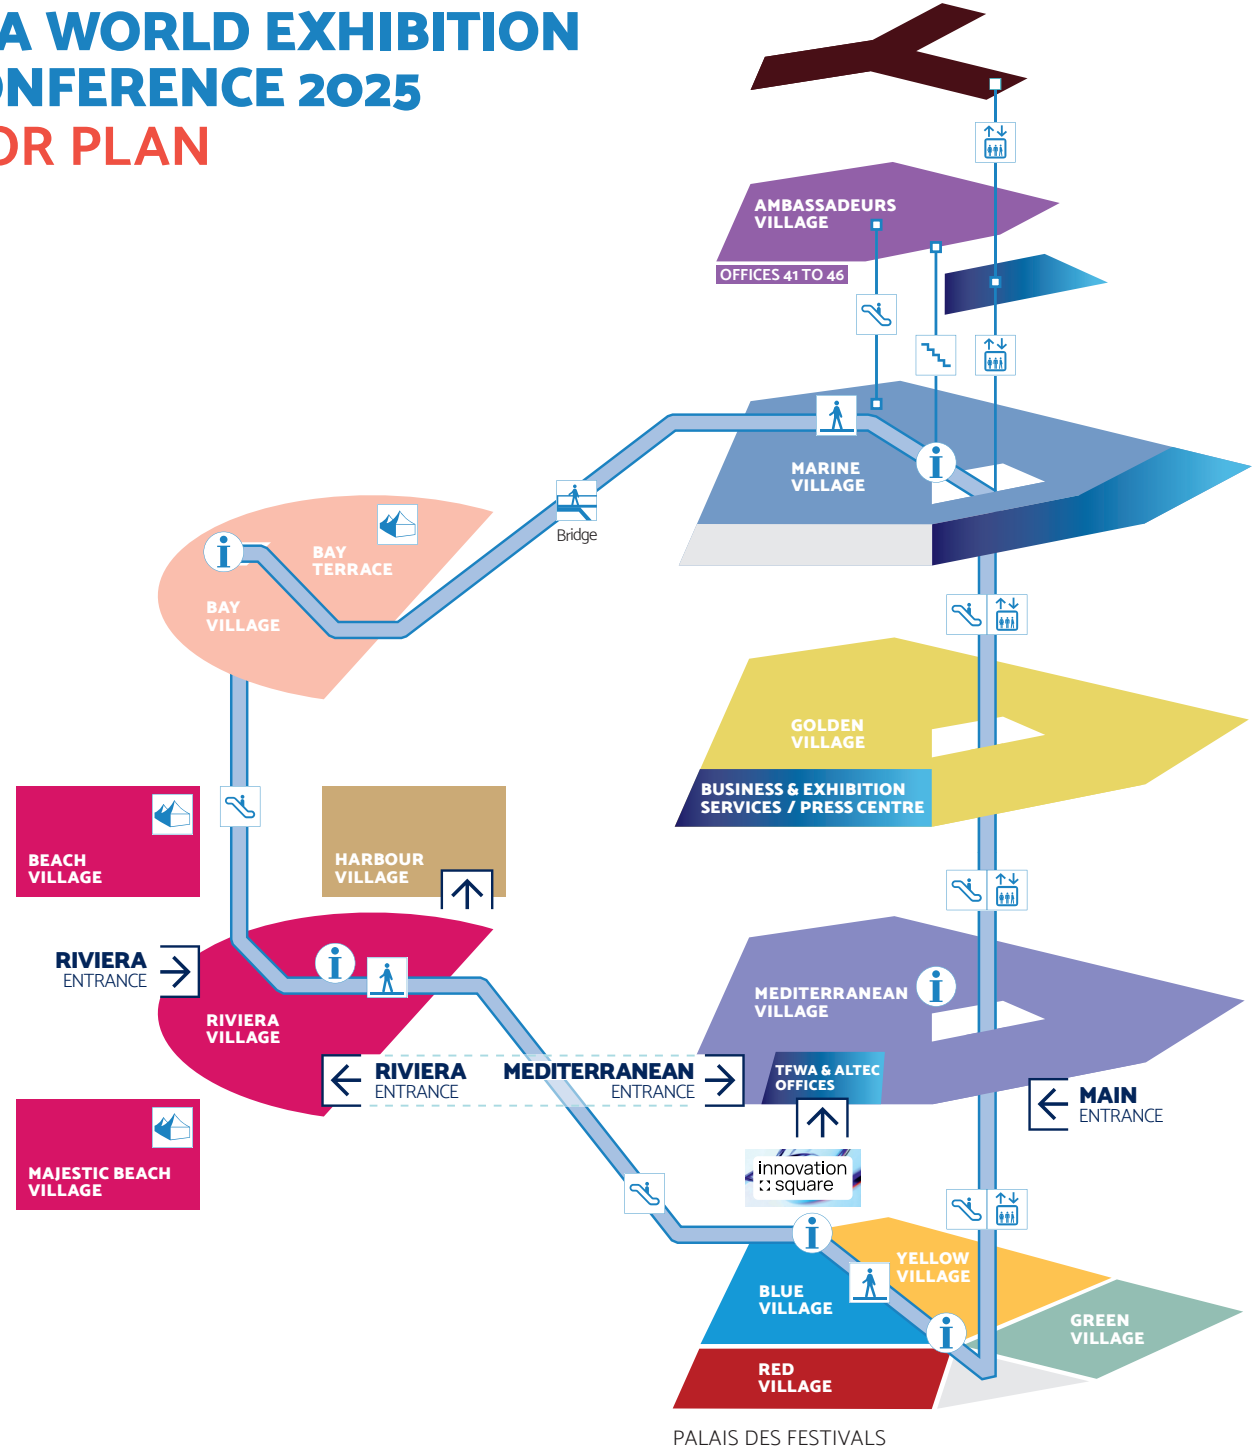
A WORLD EXHIBITION
ONFERENCE 2025
OR PLAN

AMBASSADEURS VILLAGE
OFFICES 41 TO 46

MARINE VILLAGE

Bridge

BAY TERRACE
BAY VILLAGE

GOLDEN VILLAGE
BUSINESS & EXHIBITION SERVICES / PRESS CENTRE

BEACH VILLAGE

HARBOUR VILLAGE

RIVIERA ENTRANCE

RIVIERA VILLAGE

MEDITERRANEAN VILLAGE

RIVIERA ENTRANCE
MEDITERRANEAN ENTRANCE

TFWA & ALTEC OFFICES

MAIN ENTRANCE

MAJESTIC BEACH VILLAGE

innovation square

YELLOW VILLAGE
BLUE VILLAGE
GREEN VILLAGE
RED VILLAGE

PALAIS DES FESTIVALS